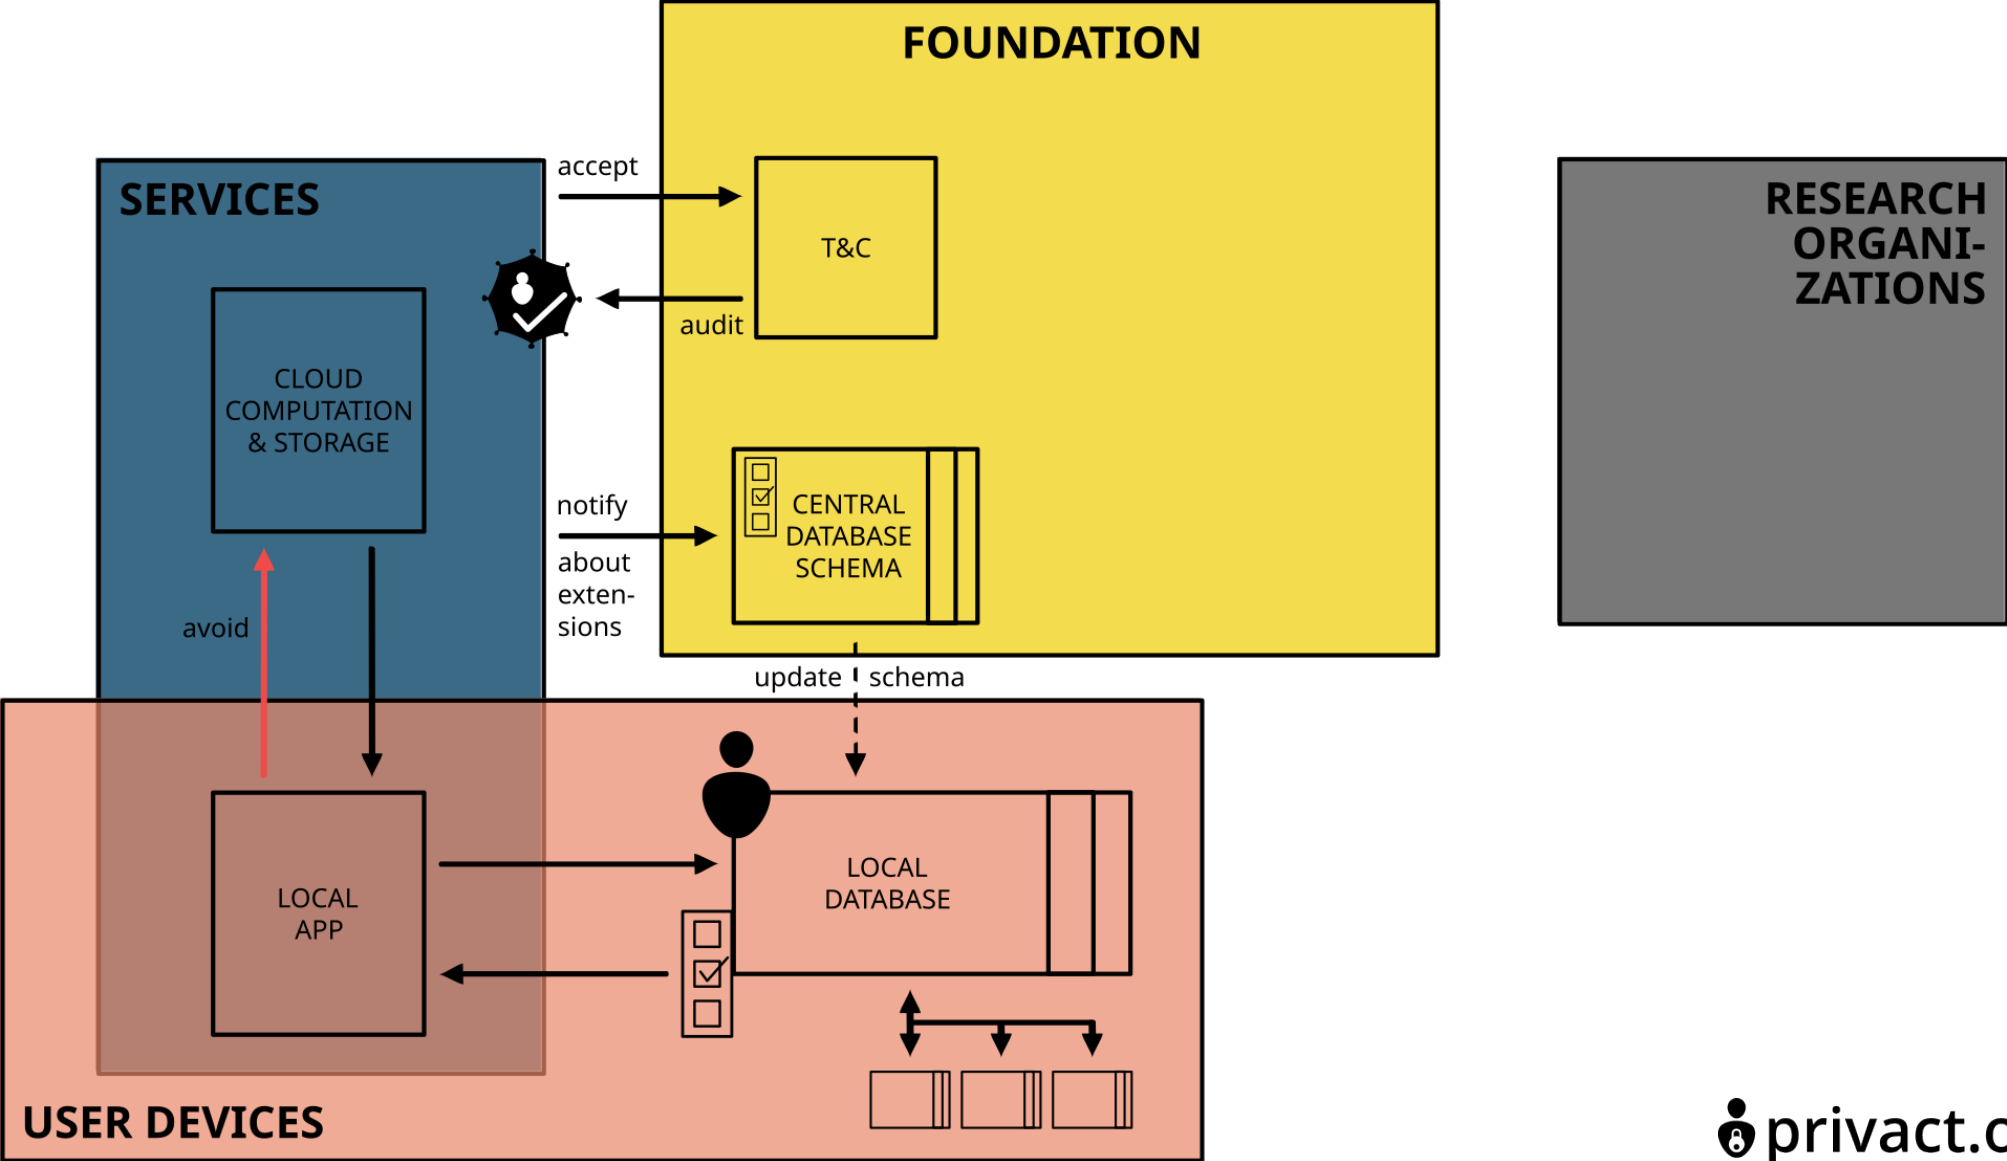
FOUNDATION

SERVICES

accept

T&C

audit

CLOUD COMPUTATION & STORAGE

notify

about extensions

CENTRAL DATABASE SCHEMA

RESEARCH ORGANIZATIONS

avoid

update schema

LOCAL APP

LOCAL DATABASE

USER DEVICES

privact.c